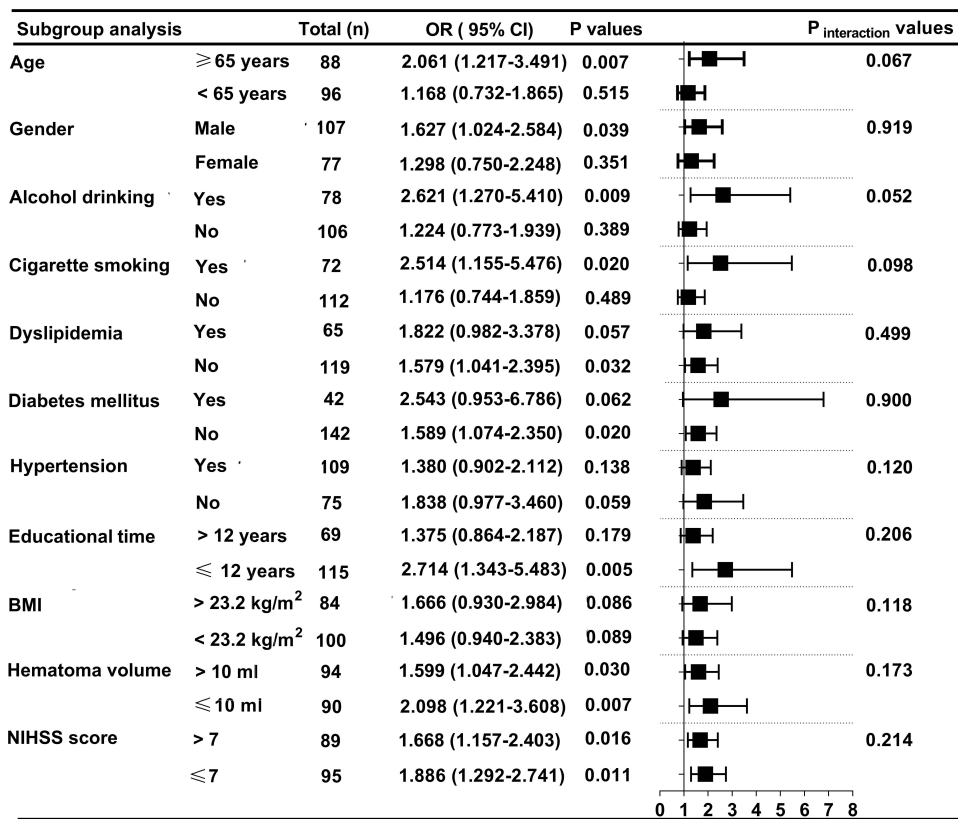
| Subgroup analysis | | Total (n) | OR ( 95% CI) | P values | $P_{interaction}$ values |
|---|---|---|---|---|---|
| Age | ⩾65 years | 88 | 2.061 (1.217-3.491) | 0.007 | 0.067 |
| | < 65 years | 96 | 1.168 (0.732-1.865) | 0.515 | |
| Gender | Male | 107 | 1.627 (1.024-2.584) | 0.039 | 0.919 |
| | Female | 77 | 1.298 (0.750-2.248) | 0.351 | |
| Alcohol drinking | Yes | 78 | 2.621 (1.270-5.410) | 0.009 | 0.052 |
| | No | 106 | 1.224 (0.773-1.939) | 0.389 | |
| Cigarette smoking | Yes | 72 | 2.514 (1.155-5.476) | 0.020 | 0.098 |
| | No | 112 | 1.176 (0.744-1.859) | 0.489 | |
| Dyslipidemia | Yes | 65 | 1.822 (0.982-3.378) | 0.057 | 0.499 |
| | No | 119 | 1.579 (1.041-2.395) | 0.032 | |
| Diabetes mellitus | Yes | 42 | 2.543 (0.953-6.786) | 0.062 | 0.900 |
| | No | 142 | 1.589 (1.074-2.350) | 0.020 | |
| Hypertension | Yes | 109 | 1.380 (0.902-2.112) | 0.138 | 0.120 |
| | No | 75 | 1.838 (0.977-3.460) | 0.059 | |
| Educational time | > 12 years | 69 | 1.375 (0.864-2.187) | 0.179 | 0.206 |
| | ⩽ 12 years | 115 | 2.714 (1.343-5.483) | 0.005 | |
| BMI | > 23.2 kg/$m^2$ | 84 | 1.666 (0.930-2.984) | 0.086 | 0.118 |
| | < 23.2 kg/$m^2$ | 100 | 1.496 (0.940-2.383) | 0.089 | |
| Hematoma volume | > 10 ml | 94 | 1.599 (1.047-2.442) | 0.030 | 0.173 |
| | ⩽10 ml | 90 | 2.098 (1.221-3.608) | 0.007 | |
| NIHSS score | > 7 | 89 | 1.668 (1.157-2.403) | 0.016 | 0.214 |
| | ⩽7 | 95 | 1.886 (1.292-2.741) | 0.011 | |

0 1 2 3 4 5 6 7 8